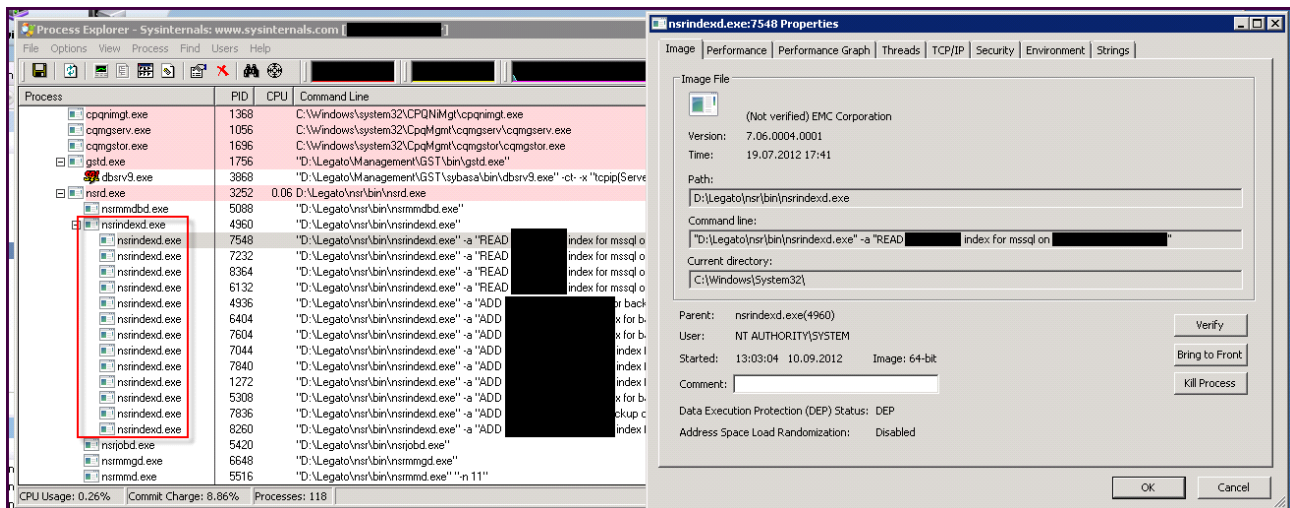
Process Explorer - Sysinternals: www.sysinternals.com [ ]

File Options View Process Find Users Help

| Process | PID | CPU | Command Line |
|---|---|---|---|
| cpqnimgt.exe | 1368 | | C:\Windows\system32\CPQNiMgt\cpqnimgt.exe |
| cqmgserv.exe | 1056 | | C:\Windows\system32\CpqMgmt\cqmgserv\cqmgserv.exe |
| cqmgstor.exe | 1696 | | C:\Windows\system32\CpqMgmt\cqmgstor\cqmgstor.exe |
| gstd.exe | 1756 | | "D:\Legato\Management\GST\bin\gstd.exe" |
| dbsrv9.exe | 3868 | | "D:\Legato\Management\GST\sybasa\bin\dbsrv9.exe" -ct- -x "tcpip(Serve |
| nsrd.exe | 3252 | 0.06 | D:\Legato\nsr\bin\nsrd.exe |
| nsrmmdbd.exe | 5088 | | "D:\Legato\nsr\bin\nsrmmdbd.exe" |
| nsrindexd.exe | 4960 | | "D:\Legato\nsr\bin\nsrindexd.exe" |
| nsrindexd.exe | 7548 | | "D:\Legato\nsr\bin\nsrindexd.exe" -a "READ index for mssql o |
| nsrindexd.exe | 7232 | | "D:\Legato\nsr\bin\nsrindexd.exe" -a "READ index for mssql o |
| nsrindexd.exe | 8364 | | "D:\Legato\nsr\bin\nsrindexd.exe" -a "READ index for mssql o |
| nsrindexd.exe | 6132 | | "D:\Legato\nsr\bin\nsrindexd.exe" -a "READ index for mssql o |
| nsrindexd.exe | 4936 | | "D:\Legato\nsr\bin\nsrindexd.exe" -a "ADD or back |
| nsrindexd.exe | 6404 | | "D:\Legato\nsr\bin\nsrindexd.exe" -a "ADD x for ba |
| nsrindexd.exe | 7604 | | "D:\Legato\nsr\bin\nsrindexd.exe" -a "ADD x for ba |
| nsrindexd.exe | 7044 | | "D:\Legato\nsr\bin\nsrindexd.exe" -a "ADD index l |
| nsrindexd.exe | 7840 | | "D:\Legato\nsr\bin\nsrindexd.exe" -a "ADD index l |
| nsrindexd.exe | 1272 | | "D:\Legato\nsr\bin\nsrindexd.exe" -a "ADD index l |
| nsrindexd.exe | 5308 | | "D:\Legato\nsr\bin\nsrindexd.exe" -a "ADD x for ba |
| nsrindexd.exe | 7836 | | "D:\Legato\nsr\bin\nsrindexd.exe" -a "ADD ckup c |
| nsrindexd.exe | 8260 | | "D:\Legato\nsr\bin\nsrindexd.exe" -a "ADD index l |
| nsrjobd.exe | 5420 | | "D:\Legato\nsr\bin\nsrjobd.exe" |
| nsrmmgd.exe | 6648 | | "D:\Legato\nsr\bin\nsrmmgd.exe" |
| nsrmmd.exe | 5516 | | "D:\Legato\nsr\bin\nsrmmd.exe" "-n 11" |

CPU Usage: 0.26% Commit Charge: 8.86% Processes: 118

nsrindexd.exe:7548 Properties

Image | Performance | Performance Graph | Threads | TCP/IP | Security | Environment | Strings

Image File

(Not verified) EMC Corporation

Version: 7.06.0004.0001

Time: 19.07.2012 17:41

Path:

D:\Legato\nsr\bin\nsrindexd.exe

Command line:

"D:\Legato\nsr\bin\nsrindexd.exe" -a "READ index for mssql on "

Current directory:

C:\Windows\System32\

Parent: nsrindexd.exe(4960)

User: NT AUTHORITY\SYSTEM

Started: 13:03:04 10.09.2012 Image: 64-bit

Comment:

Data Execution Protection (DEP) Status: DEP

Address Space Load Randomization: Disabled

Verify

Bring to Front

Kill Process

OK

Cancel